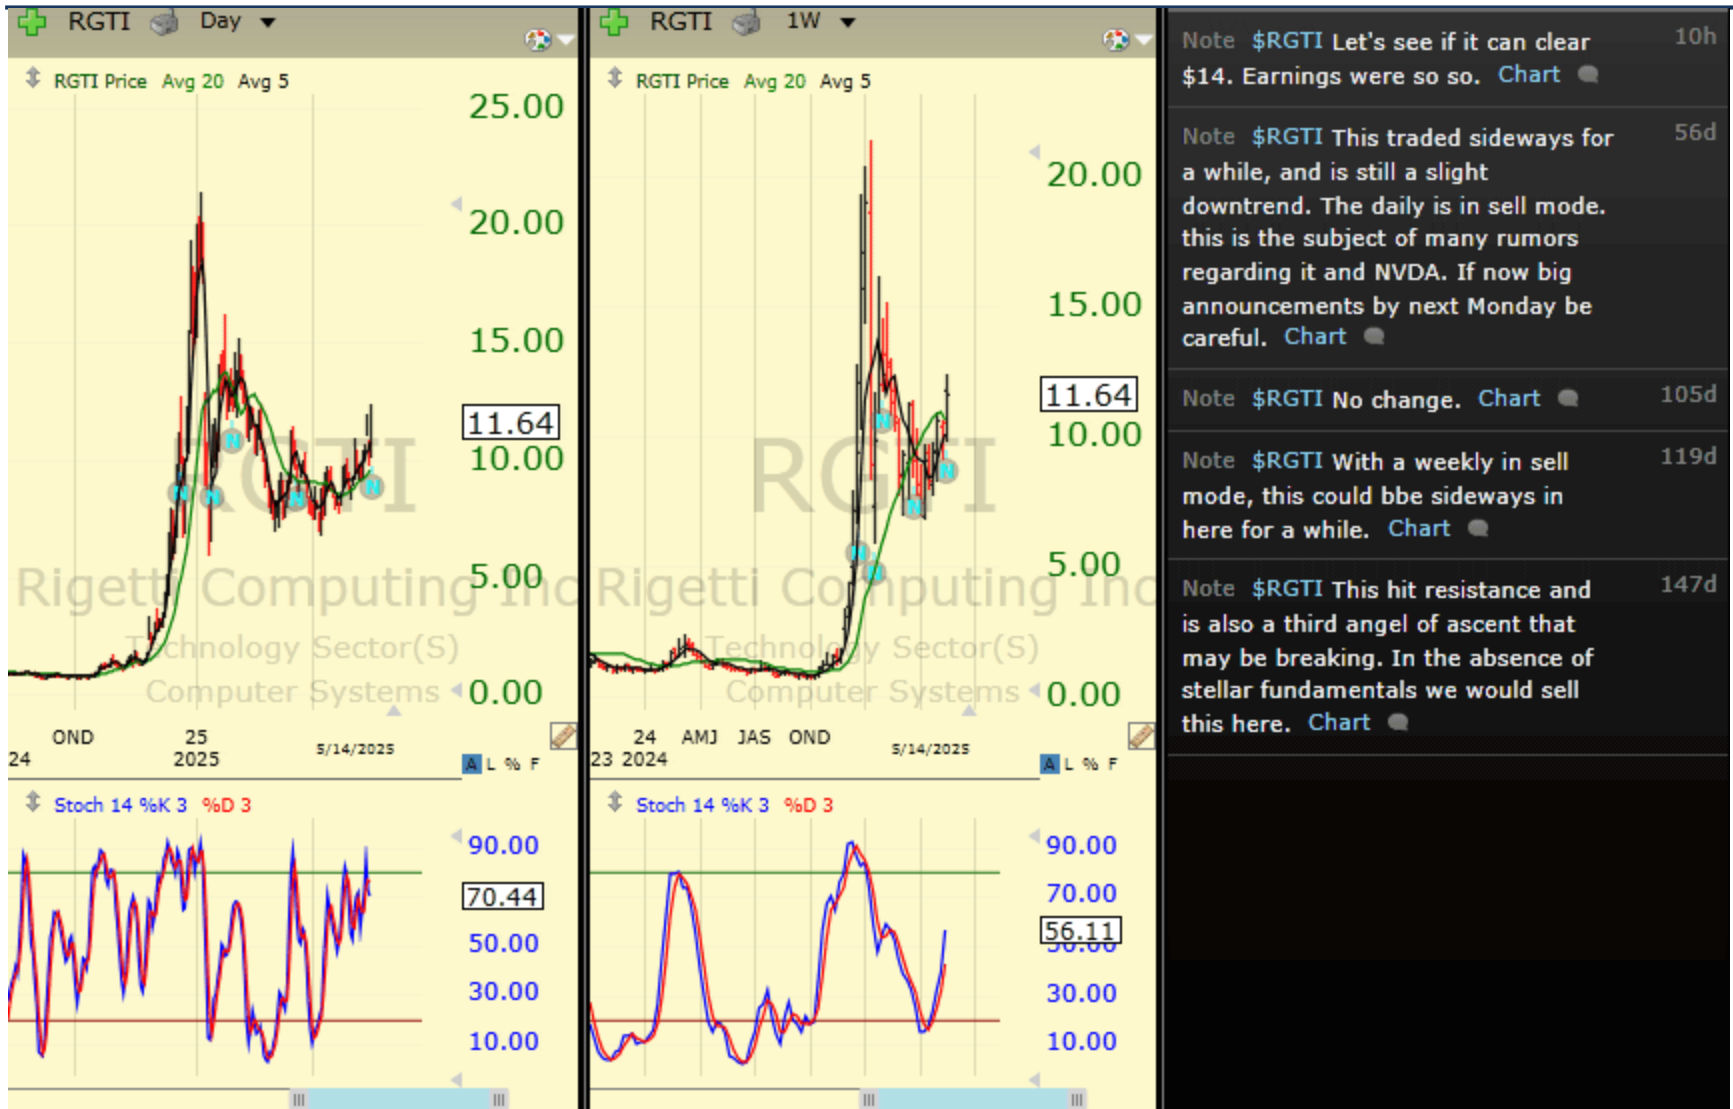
RGTI Day

RGTI Price Avg 20 Avg 5

25.00
20.00
15.00
11.64
10.00
5.00
0.00

RGTI
Rigetti Computing Inc
Technology Sector(S)
Computer Systems

OND 25
24 2025
5/14/2025

A L % F

Stoch 14 %K 3 %D 3

90.00
70.44
50.00
30.00
10.00

RGTI 1W

RGTI Price Avg 20 Avg 5

20.00
15.00
11.64
10.00
5.00
0.00

RGTI
Rigetti Computing Inc
Technology Sector(S)
Computer Systems

24 AMJ JAS OND
23 2024
5/14/2025

A L % F

Stoch 14 %K 3 %D 3

90.00
70.00
56.11
30.00
10.00

Note $RGTI Let's see if it can clear $14. Earnings were so so. Chart 10h

Note $RGTI This traded sideways for a while, and is still a slight downtrend. The daily is in sell mode. this is the subject of many rumors regarding it and NVDA. If now big announcements by next Monday be careful. Chart 56d

Note $RGTI No change. Chart 105d

Note $RGTI With a weekly in sell mode, this could bbe sideways in here for a while. Chart 119d

Note $RGTI This hit resistance and is also a third angel of ascent that may be breaking. In the absence of stellar fundamentals we would sell this here. Chart 147d